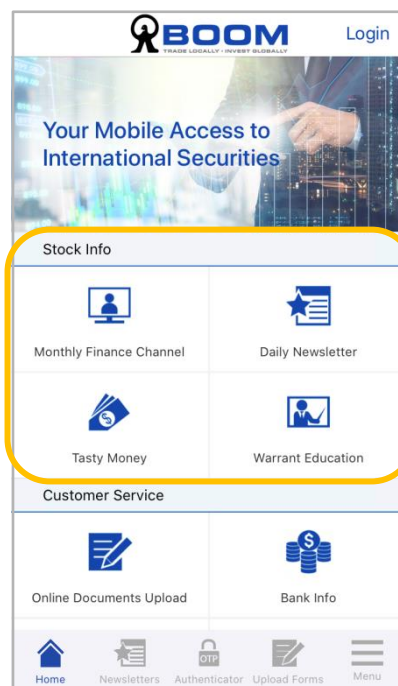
BOOM
TRADE LOCALLY · INVEST GLOBALLY
Login

Your Mobile Access to International Securities

Stock Info

Monthly Finance Channel
Daily Newsletter
Tasty Money
Warrant Education

Customer Service

Online Documents Upload
Bank Info

Home
Newsletters
OTP
Authenticator
Upload Forms
Menu